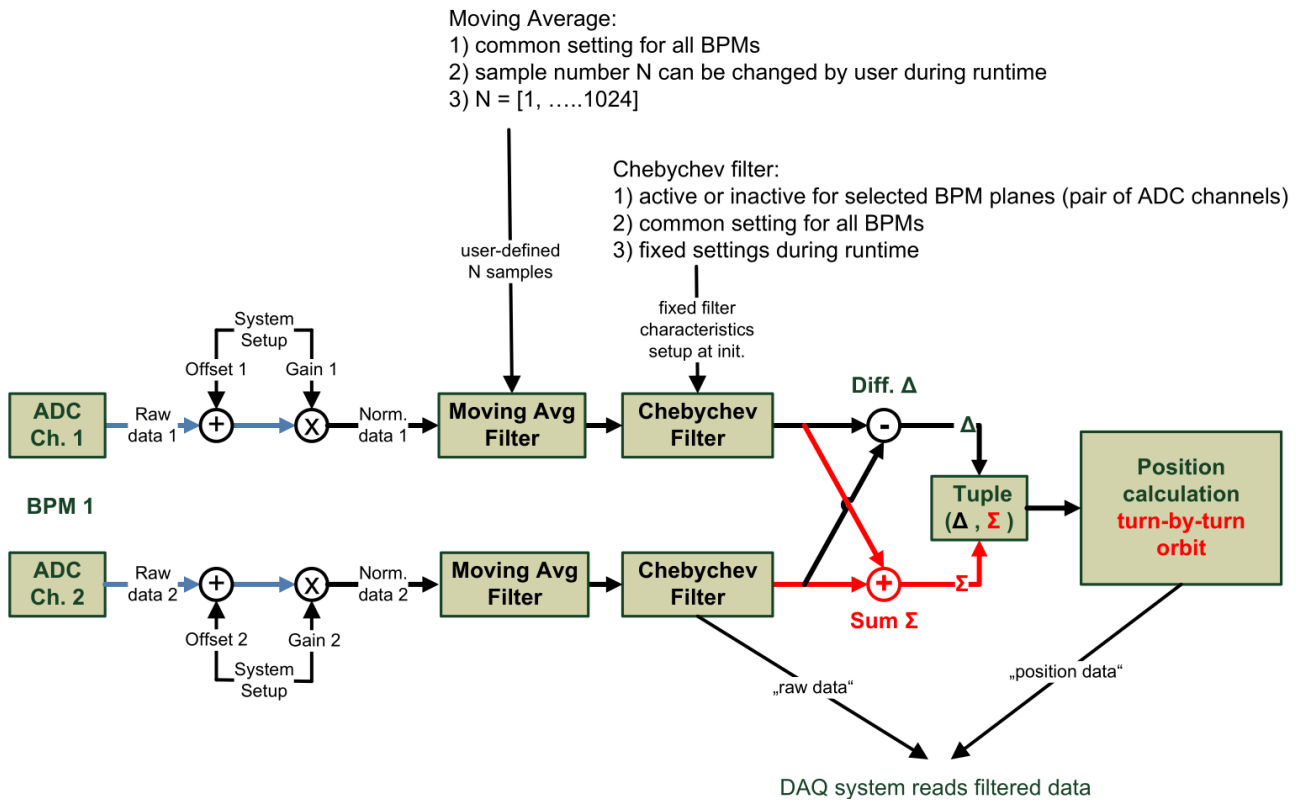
Moving Average:
1) common setting for all BPMs
2) sample number N can be changed by user during runtime
3) N = [1, …..1024]

Chebychev filter:
1) active or inactive for selected BPM planes (pair of ADC channels)
2) common setting for all BPMs
3) fixed settings during runtime

user-defined N samples

fixed filter characteristics setup at init.

System Setup

Offset 1

Gain 1

ADC Ch. 1

Raw data 1

+

X

Norm. data 1

Moving Avg Filter

Chebychev Filter

Diff. Δ

-

Δ

Tuple (Δ , Σ )

Position calculation turn-by-turn orbit

BPM 1

ADC Ch. 2

Raw data 2

+

X

Norm. data 2

Moving Avg Filter

Chebychev Filter

+

Σ

Sum Σ

Offset 2

Gain 2

System Setup

„raw data“

„position data“

DAQ system reads filtered data